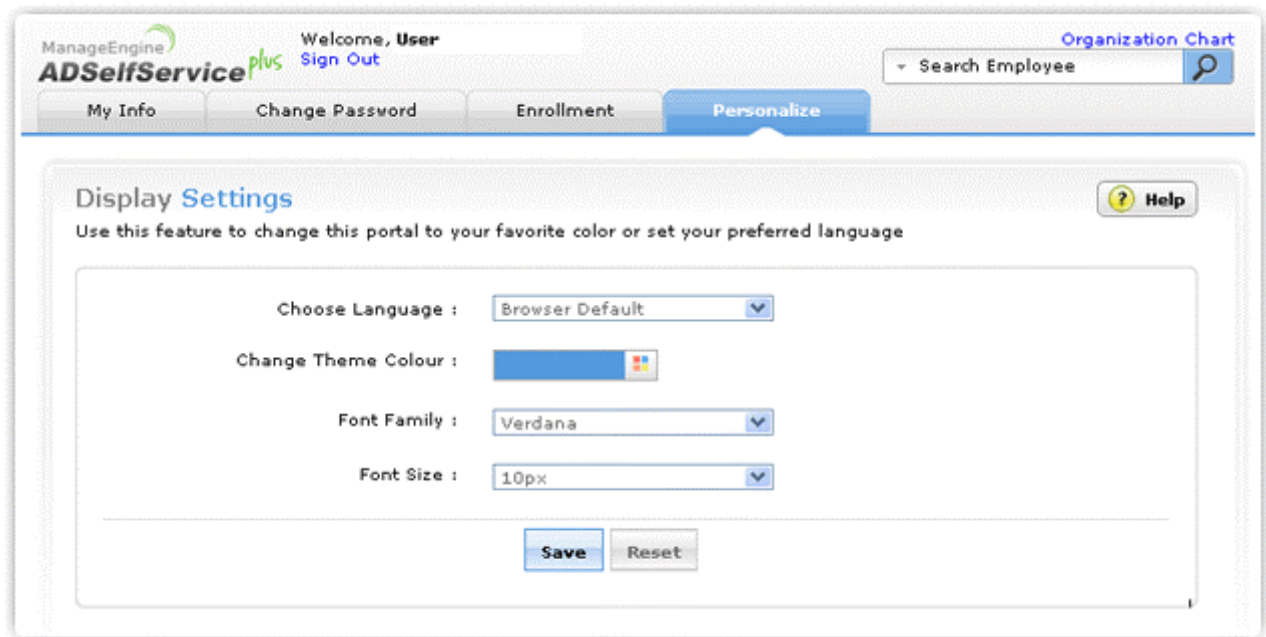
ManageEngine ADSelfService plus

Welcome, User
Sign Out

Organization Chart
Search Employee

My Info | Change Password | Enrollment | Personalize

Display Settings

Help

Use this feature to change this portal to your favorite color or set your preferred language

Choose Language : Browser Default

Change Theme Colour :

Font Family : Verdana

Font Size : 10px

Save Reset